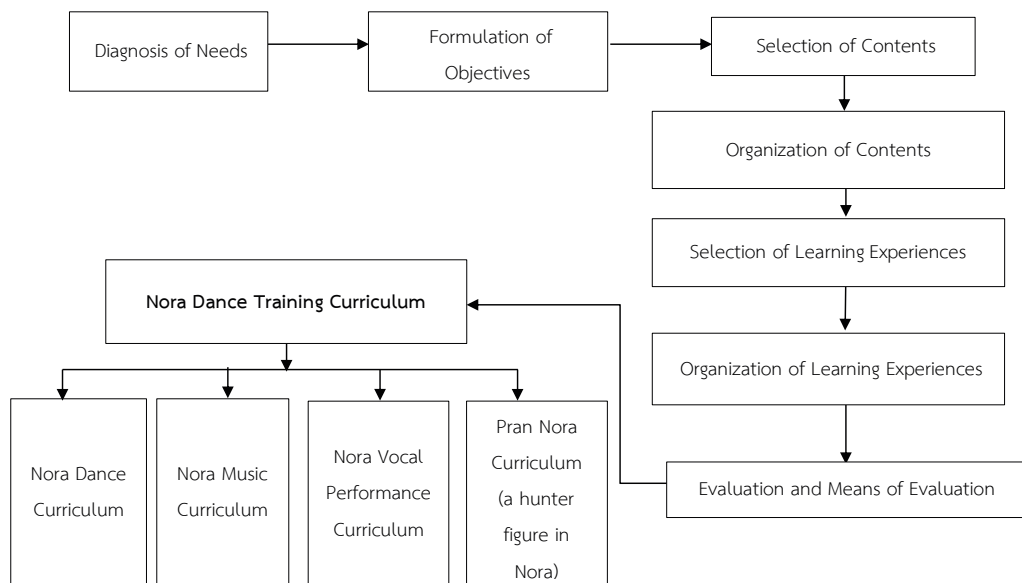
Diagnosis of Needs

Formulation of Objectives

Selection of Contents

Organization of Contents

Selection of Learning Experiences

Organization of Learning Experiences

Evaluation and Means of Evaluation

Nora Dance Training Curriculum

Nora Dance Curriculum

Nora Music Curriculum

Nora Vocal Performance Curriculum

Pran Nora Curriculum (a hunter figure in Nora)